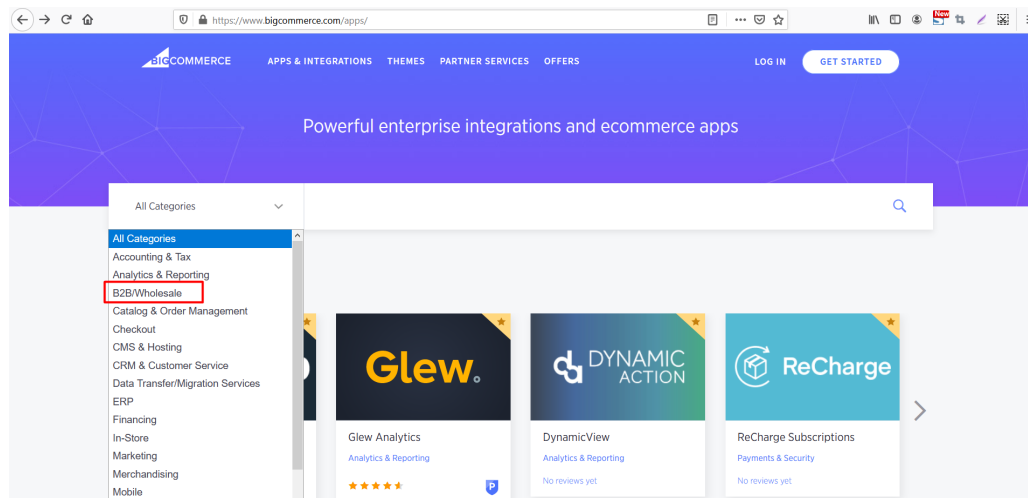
https://www.bigcommerce.com/apps/

New

BIGCOMMERCE APPS & INTEGRATIONS THEMES PARTNER SERVICES OFFERS LOG IN GET STARTED

Powerful enterprise integrations and ecommerce apps

All Categories

All Categories
Accounting & Tax
Analytics & Reporting
B2B/Wholesale
Catalog & Order Management
Checkout
CMS & Hosting
CRM & Customer Service
Data Transfer/Migration Services
ERP
Financing
In-Store
Marketing
Merchandising
Mobile

Glew.

Glew Analytics
Analytics & Reporting

DYNAMIC ACTION

DynamicView
Analytics & Reporting
No reviews yet

ReCharge

ReCharge Subscriptions
Payments & Security
No reviews yet